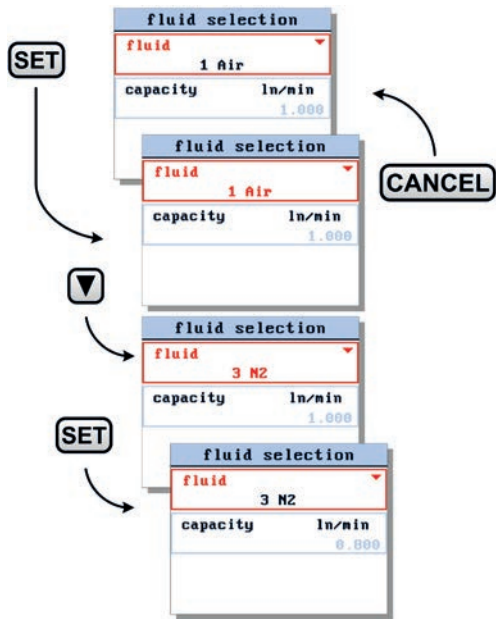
SET

fluid selection
fluid
1 Air
capacity ln/min
1.000

CANCEL

fluid selection
fluid
1 Air
capacity ln/min
1.000

▼

fluid selection
fluid
3 N2
capacity ln/min
1.000

SET

fluid selection
fluid
3 N2
capacity ln/min
0.800